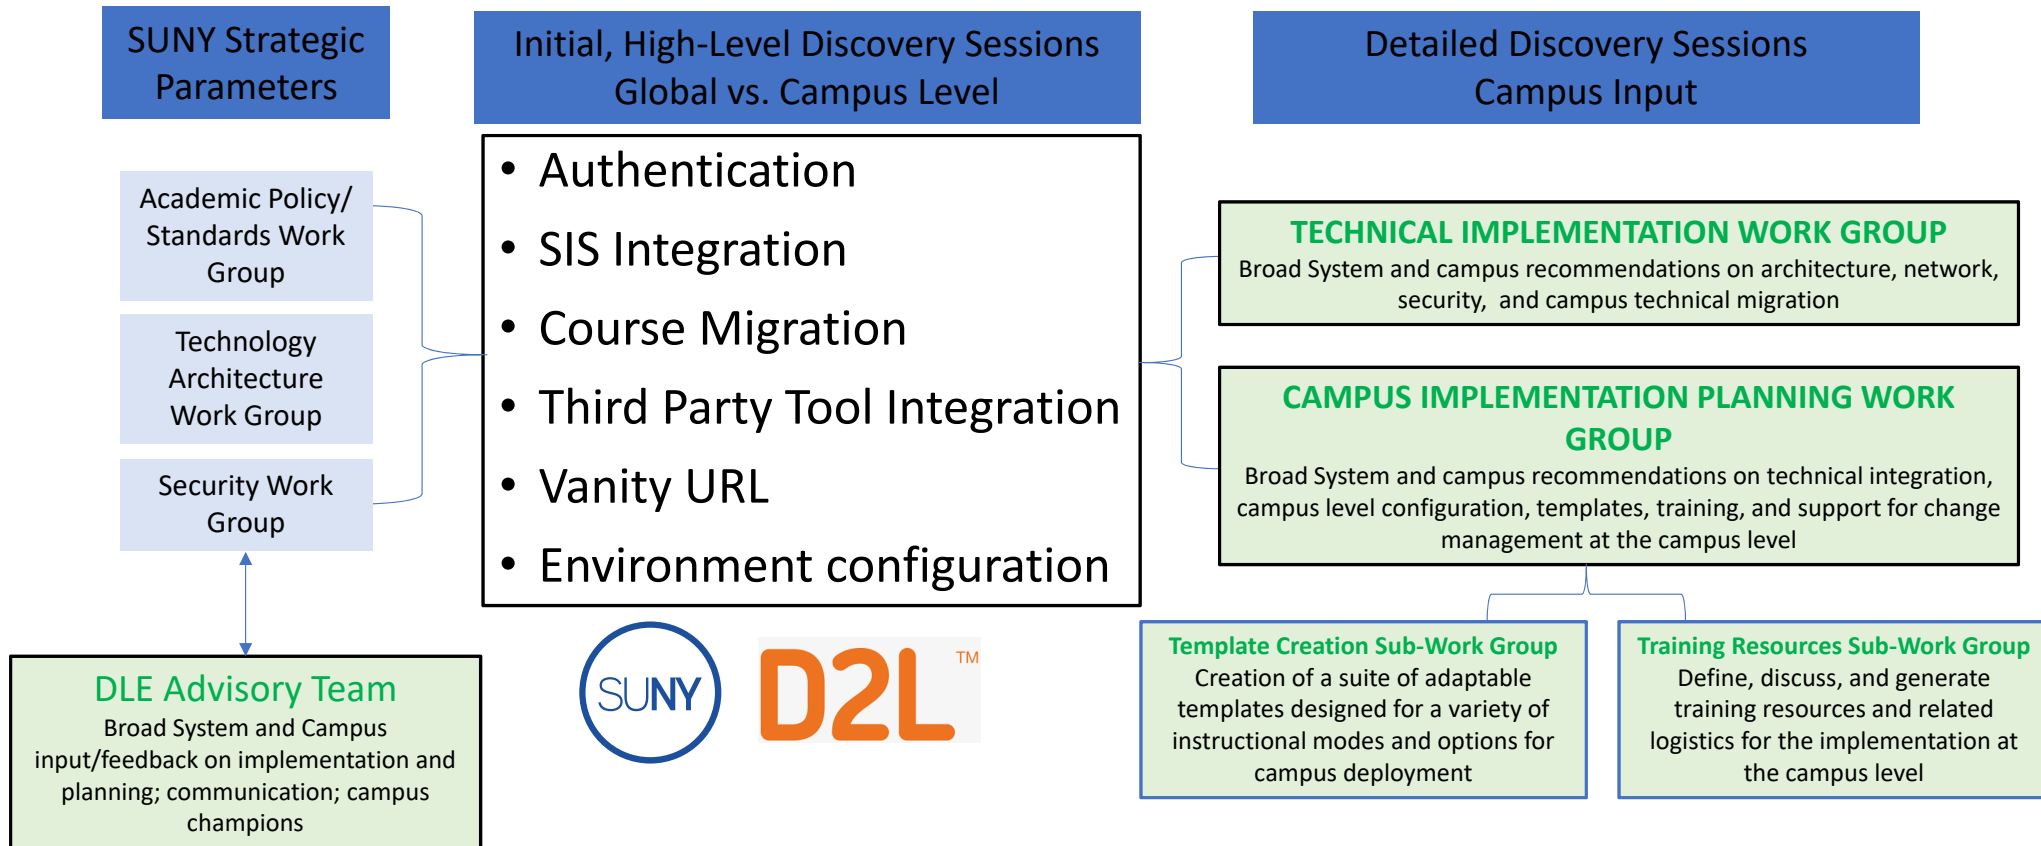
SUNY Strategic Parameters

Initial, High-Level Discovery Sessions
Global vs. Campus Level

Detailed Discovery Sessions
Campus Input

Academic Policy/ Standards Work Group

Technology Architecture Work Group

Security Work Group

- Authentication
- SIS Integration
- Course Migration
- Third Party Tool Integration
- Vanity URL
- Environment configuration

TECHNICAL IMPLEMENTATION WORK GROUP
Broad System and campus recommendations on architecture, network, security, and campus technical migration

CAMPUS IMPLEMENTATION PLANNING WORK GROUP
Broad System and campus recommendations on technical integration, campus level configuration, templates, training, and support for change management at the campus level

DLE Advisory Team
Broad System and Campus input/feedback on implementation and planning; communication; campus champions

SUNY

D2L TM

Template Creation Sub-Work Group
Creation of a suite of adaptable templates designed for a variety of instructional modes and options for campus deployment

Training Resources Sub-Work Group
Define, discuss, and generate training resources and related logistics for the implementation at the campus level